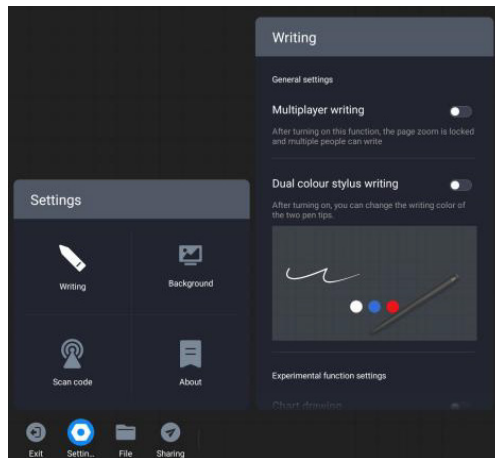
Settings

Writing

Background

Scan code

About

Writing

General settings

Multiplayer writing

After turning on this function, the page zoom is locked and multiple people can write

Dual colour stylus writing

After turning on, you can change the writing color of the two pen tips.

Experimental function settings

Chart drawing

Exit

Settin...

File

Sharing